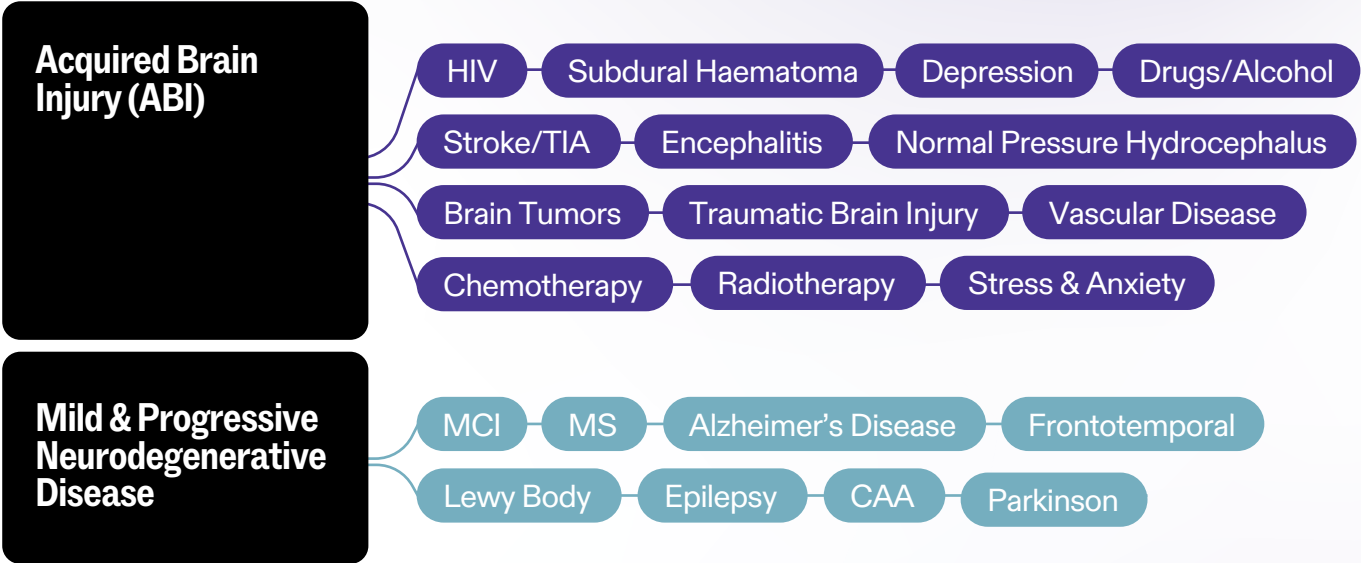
Acquired Brain Injury (ABI)

HIV
Subdural Haematoma
Depression
Drugs/Alcohol

Stroke/TIA
Encephalitis
Normal Pressure Hydrocephalus

Brain Tumors
Traumatic Brain Injury
Vascular Disease

Chemotherapy
Radiotherapy
Stress & Anxiety

Mild & Progressive Neurodegenerative Disease

MCI
MS
Alzheimer's Disease
Frontotemporal

Lewy Body
Epilepsy
CAA
Parkinson